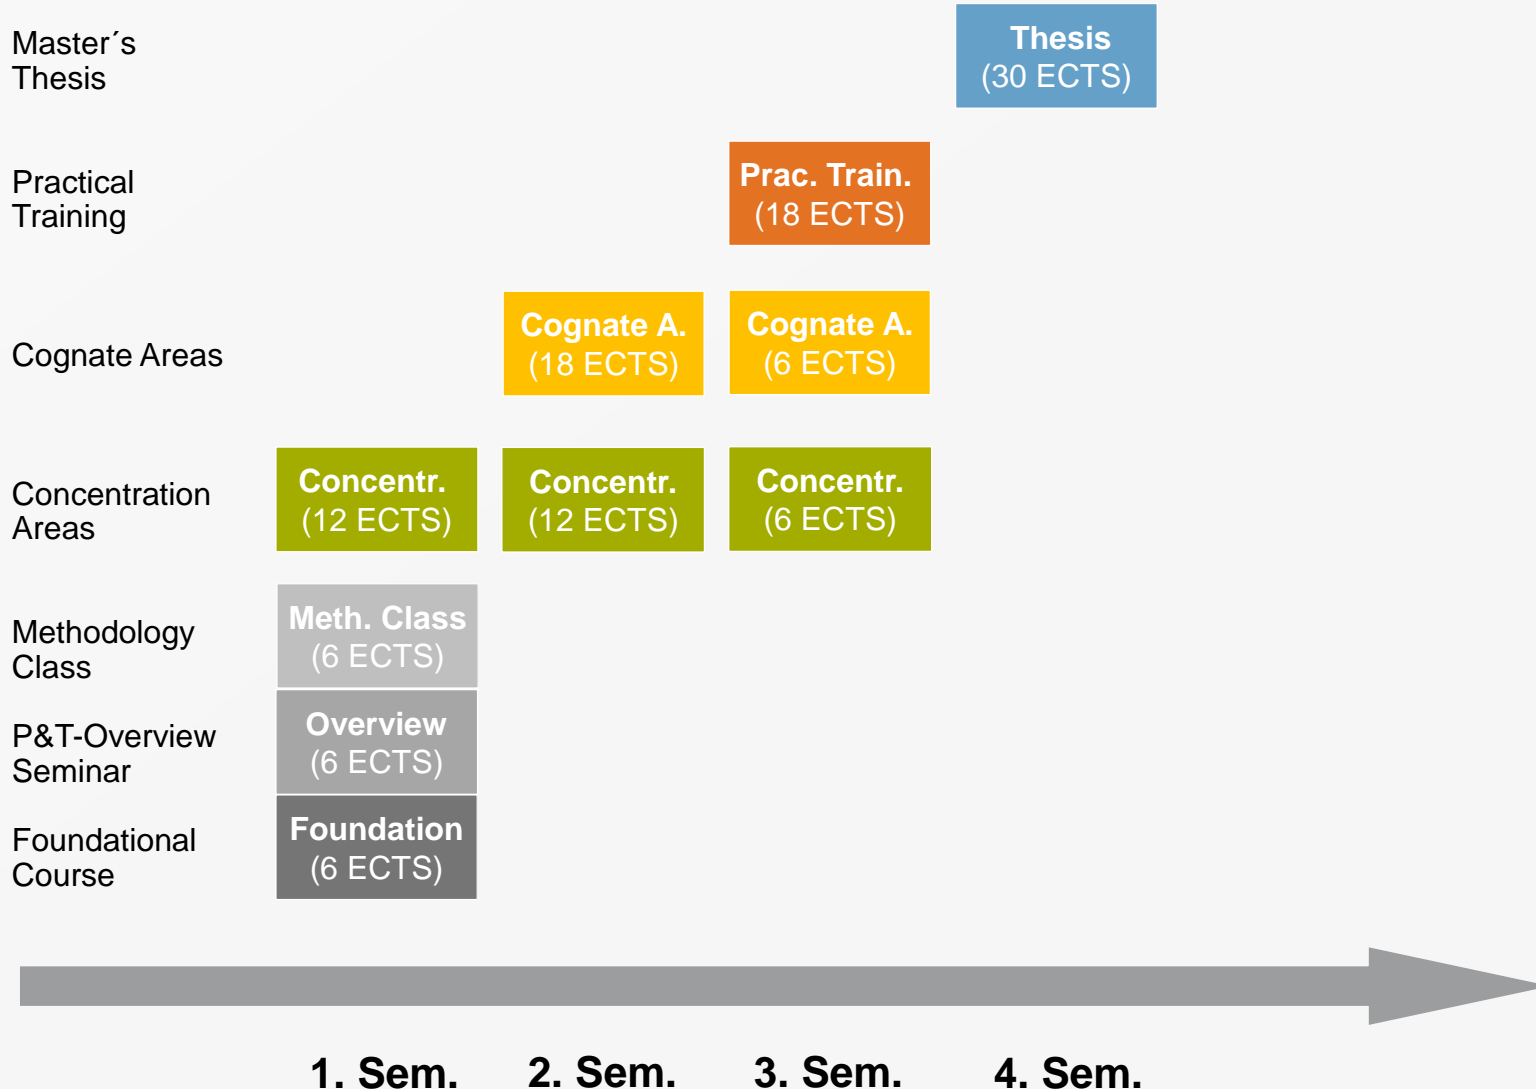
Master´s Thesis

Thesis
(30 ECTS)

Practical Training

Prac. Train.
(18 ECTS)

Cognate Areas

Cognate A.
(18 ECTS)

Cognate A.
(6 ECTS)

Concentration Areas

Concentr.
(12 ECTS)

Concentr.
(12 ECTS)

Concentr.
(6 ECTS)

Methodology Class

Meth. Class
(6 ECTS)

P&T-Overview Seminar

Overview
(6 ECTS)

Foundational Course

Foundation
(6 ECTS)

1. Sem. 2. Sem. 3. Sem. 4. Sem.